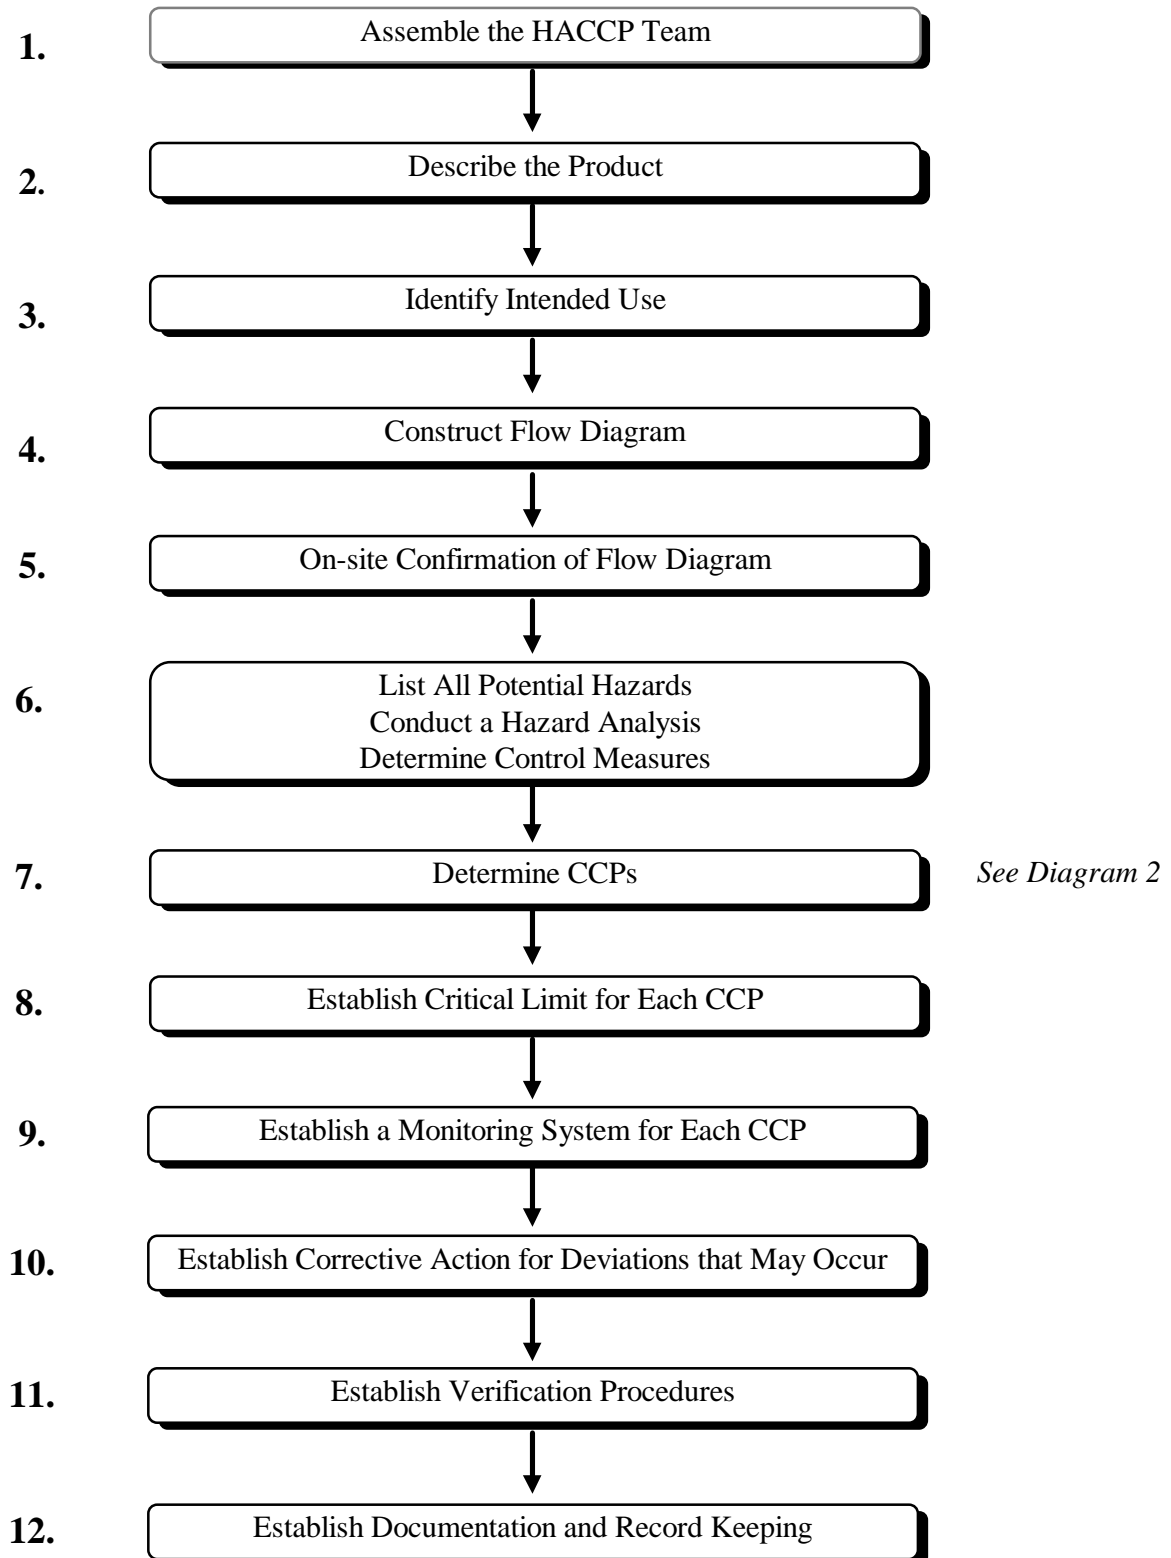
1. Assemble the HACCP Team

2. Describe the Product

3. Identify Intended Use

4. Construct Flow Diagram

5. On-site Confirmation of Flow Diagram

6. List All Potential Hazards
Conduct a Hazard Analysis
Determine Control Measures

7. Determine CCPs

*See Diagram 2*

8. Establish Critical Limit for Each CCP

9. Establish a Monitoring System for Each CCP

10. Establish Corrective Action for Deviations that May Occur

11. Establish Verification Procedures

12. Establish Documentation and Record Keeping